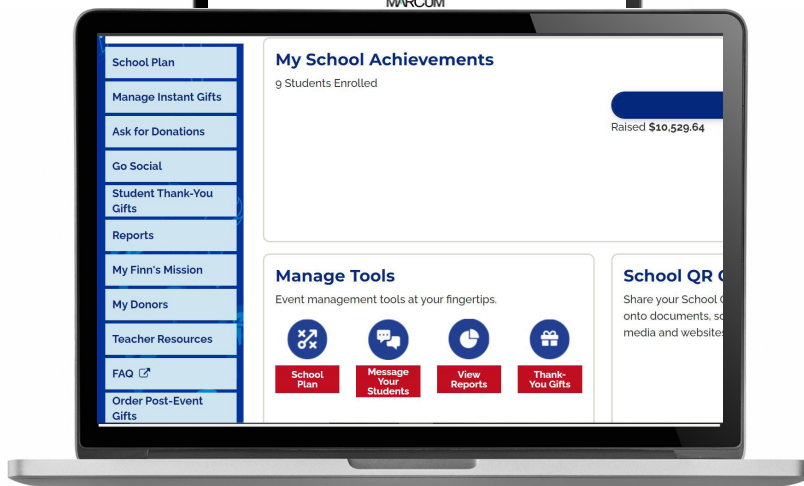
MARCOM

School Plan
Manage Instant Gifts
Ask for Donations
Go Social
Student Thank-You Gifts
Reports
My Finn's Mission
My Donors
Teacher Resources
FAQ
Order Post-Event Gifts

My School Achievements
9 Students Enrolled

Raised **$10,529.64**

Manage Tools
Event management tools at your fingertips.

School Plan
Message Your Students
View Reports
Thank-You Gifts

School QR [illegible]
Share your School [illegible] onto documents, s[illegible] media and website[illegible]